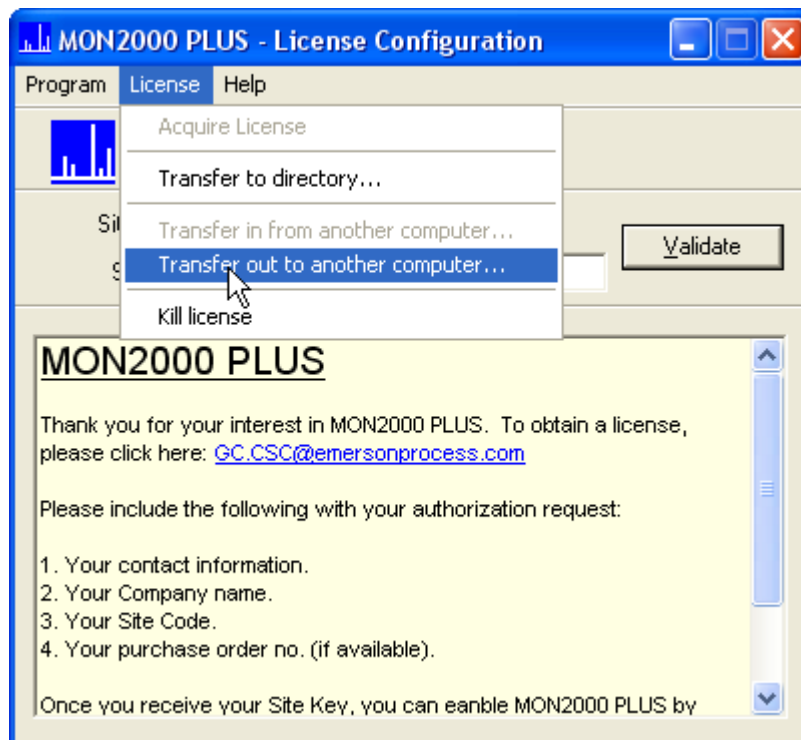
MON2000 PLUS - License Configuration

Program License Help

Acquire License

Transfer to directory...

Transfer in from another computer...

Transfer out to another computer...

Kill license

Si

S

Validate

MON2000 PLUS

Thank you for your interest in MON2000 PLUS. To obtain a license, please click here: GC.CSC@emersonprocess.com

Please include the following with your authorization request:

1. Your contact information.
2. Your Company name.
3. Your Site Code.
4. Your purchase order no. (if available).

Once you receive your Site Key, you can eanble MON2000 PLUS by